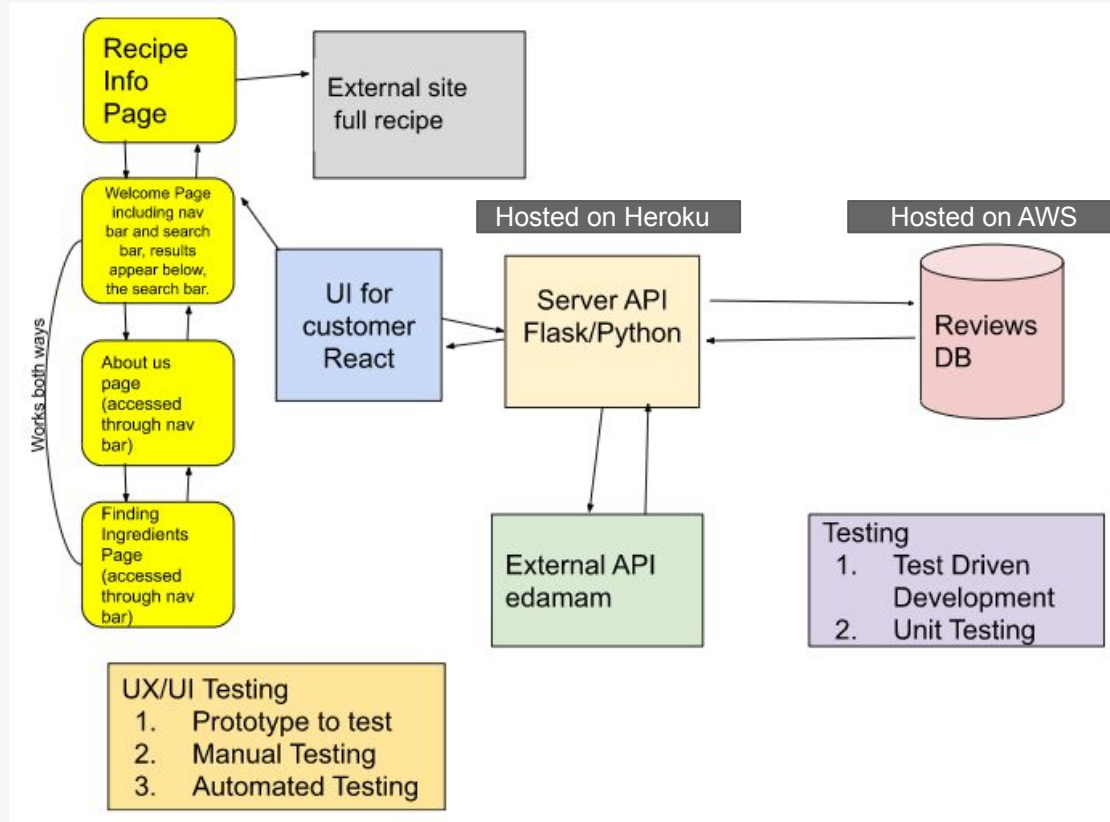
Recipe Info Page

External site full recipe

Welcome Page including nav bar and search bar, results appear below, the search bar.

Works both ways

About us page (accessed through nav bar)

Finding Ingredients Page (accessed through nav bar)

UI for customer React

Hosted on Heroku

Server API Flask/Python

Hosted on AWS

Reviews DB

External API edamam

Testing
1. Test Driven Development
2. Unit Testing

UX/UI Testing
1. Prototype to test
2. Manual Testing
3. Automated Testing